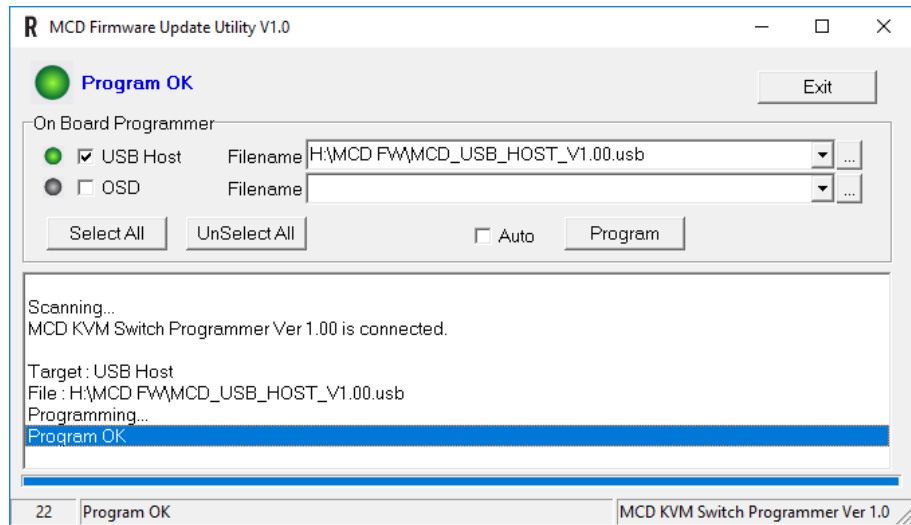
R MCD Firmware Update Utility V1.0

Program OK

Exit

On Board Programmer

☑ USB Host Filename H:\MCD FW\MCD_USB_HOST_V1.00.usb ...

☐ OSD Filename ...

Select All UnSelect All ☐ Auto Program

Scanning...
MCD KVM Switch Programmer Ver 1.00 is connected.

Target : USB Host
File : H:\MCD FW\MCD_USB_HOST_V1.00.usb
Programming...
Program OK

22 Program OK MCD KVM Switch Programmer Ver 1.0